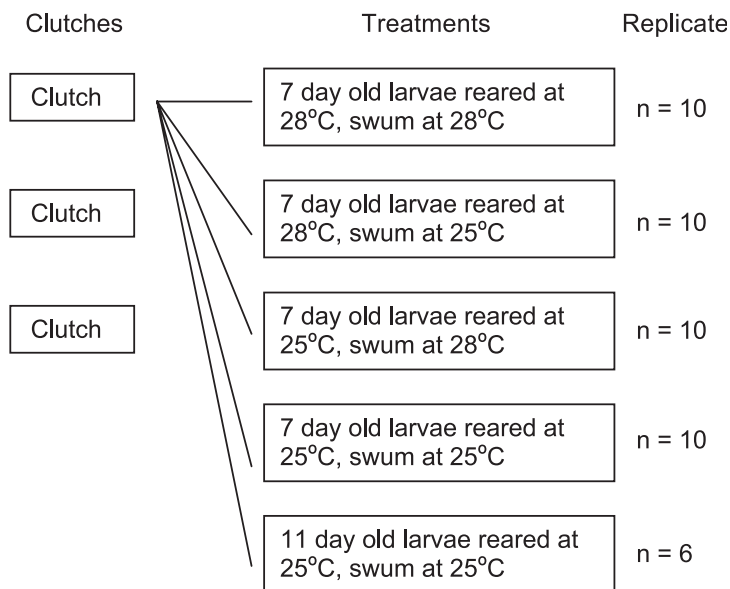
Clutches

Treatments

Replicate

Clutch

Clutch

Clutch

7 day old larvae reared at 28°C, swum at 28°C

n = 10

7 day old larvae reared at 28°C, swum at 25°C

n = 10

7 day old larvae reared at 25°C, swum at 28°C

n = 10

7 day old larvae reared at 25°C, swum at 25°C

n = 10

11 day old larvae reared at 25°C, swum at 25°C

n = 6